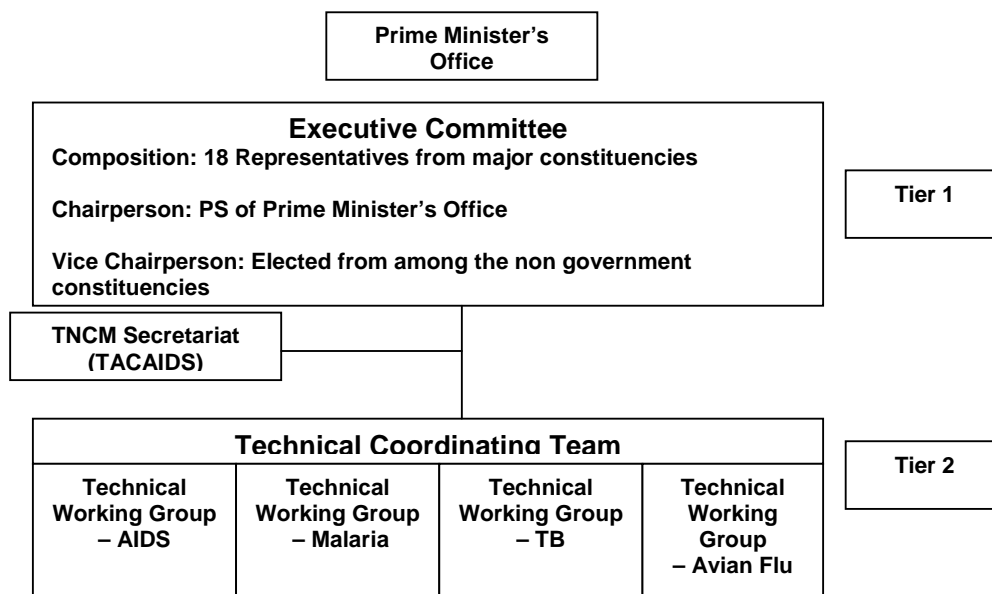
Prime Minister's Office

Executive Committee

Composition: 18 Representatives from major constituencies

Chairperson: PS of Prime Minister's Office

Vice Chairperson: Elected from among the non government constituencies

Tier 1

TNCM Secretariat (TACAIDS)

Technical Coordinating Team

Tier 2

| Technical Working Group – AIDS | Technical Working Group – Malaria | Technical Working Group – TB | Technical Working Group – Avian Flu |
|---|---|---|---|